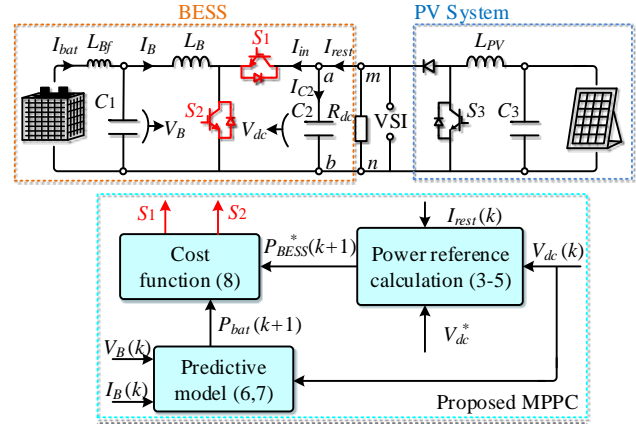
BESS

PV System

$I_{bat}$ $L_{Bf}$ $I_B$ $L_B$ $S_1$ $I_{in}$ $I_{rest}$ $L_{PV}$

$I_{C2}$ $a$ $m$

$C_1$ $V_B$ $S_2$ $V_{dc}$ $C_2$ $R_{dc}$ VSI $S_3$ $C_3$

$b$ $n$

$S_1$ $S_2$

$I_{rest}(k)$

Cost function (8)

$P_{BESS}^*(k+1)$

Power reference calculation (3-5)

$V_{dc}(k)$

$P_{bat}(k+1)$

$V_{dc}^*$

$V_B(k)$

Predictive model (6,7)

$I_B(k)$

Proposed MPPC